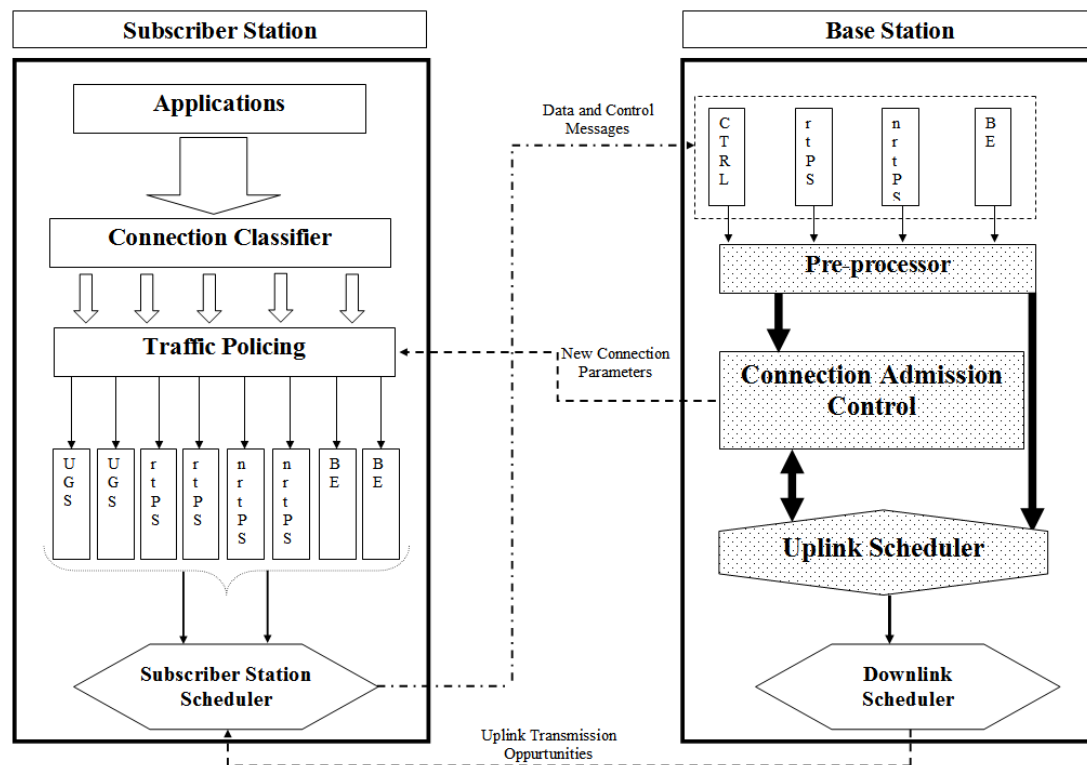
Subscriber Station

Base Station

Applications

Connection Classifier

Traffic Policing

UGS

UGS

rtPS

rtPS

nrtPS

nrtPS

BE

BE

Subscriber Station Scheduler

Data and Control Messages

CTRL

rtPS

nrtPS

BE

Pre-processor

New Connection Parameters

Connection Admission Control

Uplink Scheduler

Downlink Scheduler

Uplink Transmission Oppurtunities